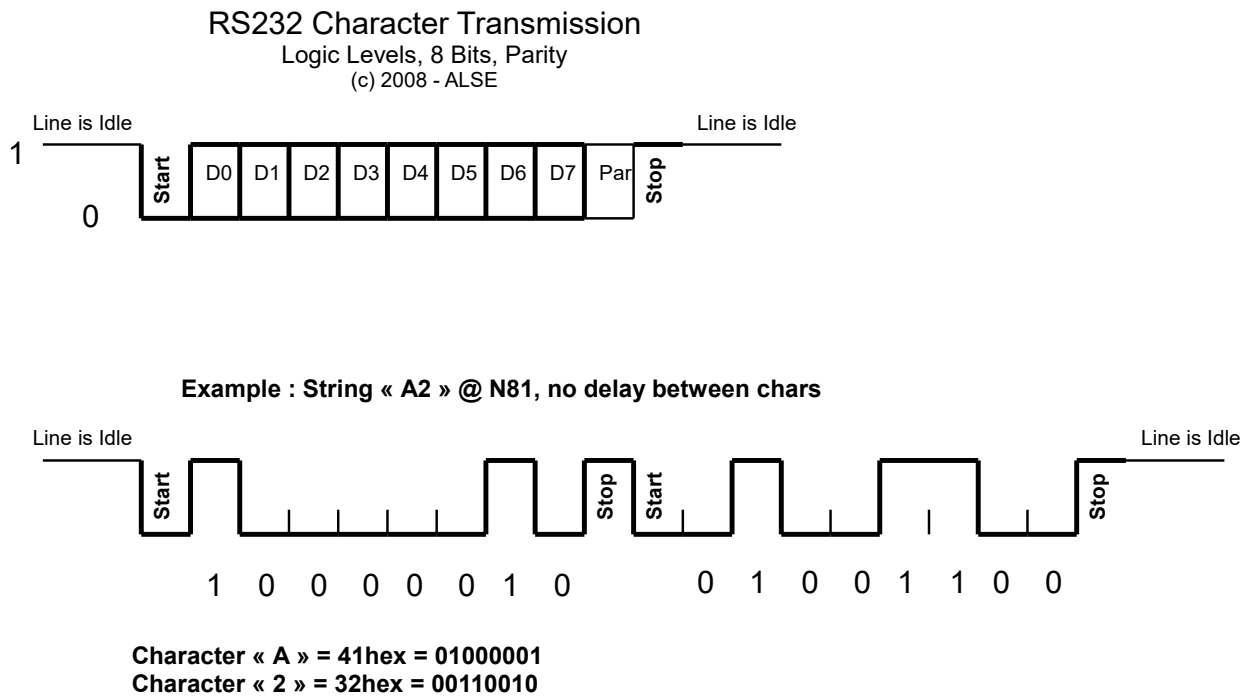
RS232 Character Transmission
Logic Levels, 8 Bits, Parity
(c) 2008 - ALSE

Line is Idle

Line is Idle

1

0

Start

D0 D1 D2 D3 D4 D5 D6 D7 Par

Stop

Example : String « A2 » @ N81, no delay between chars

Line is Idle

Line is Idle

Start

Stop

Start

Stop

1 0 0 0 0 0 1 0

0 1 0 0 1 1 0 0

Character « A » = 41hex = 01000001
Character « 2 » = 32hex = 00110010